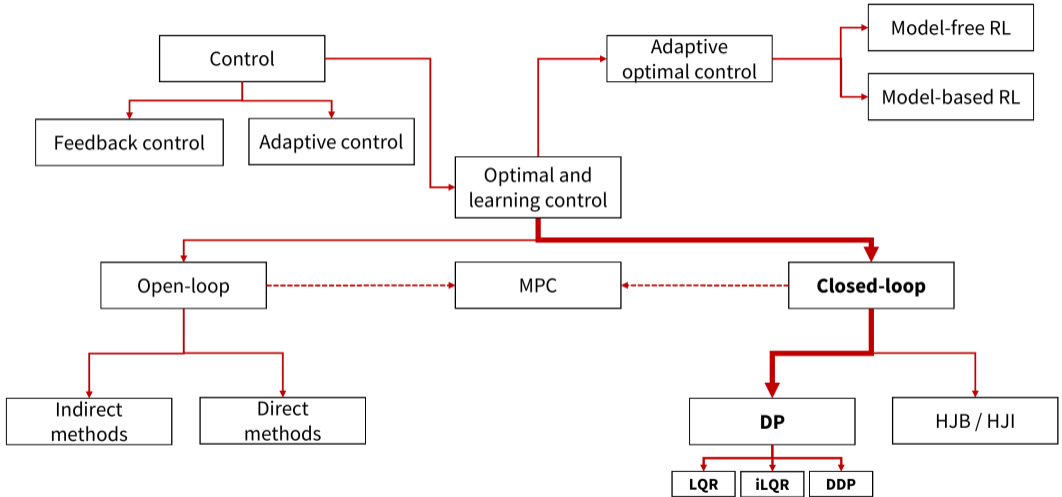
Control

Feedback control

Adaptive control

Adaptive optimal control

Model-free RL

Model-based RL

Optimal and learning control

Open-loop

MPC

Closed-loop

Indirect methods

Direct methods

DP

HJB / HJI

LQR

iLQR

DDP